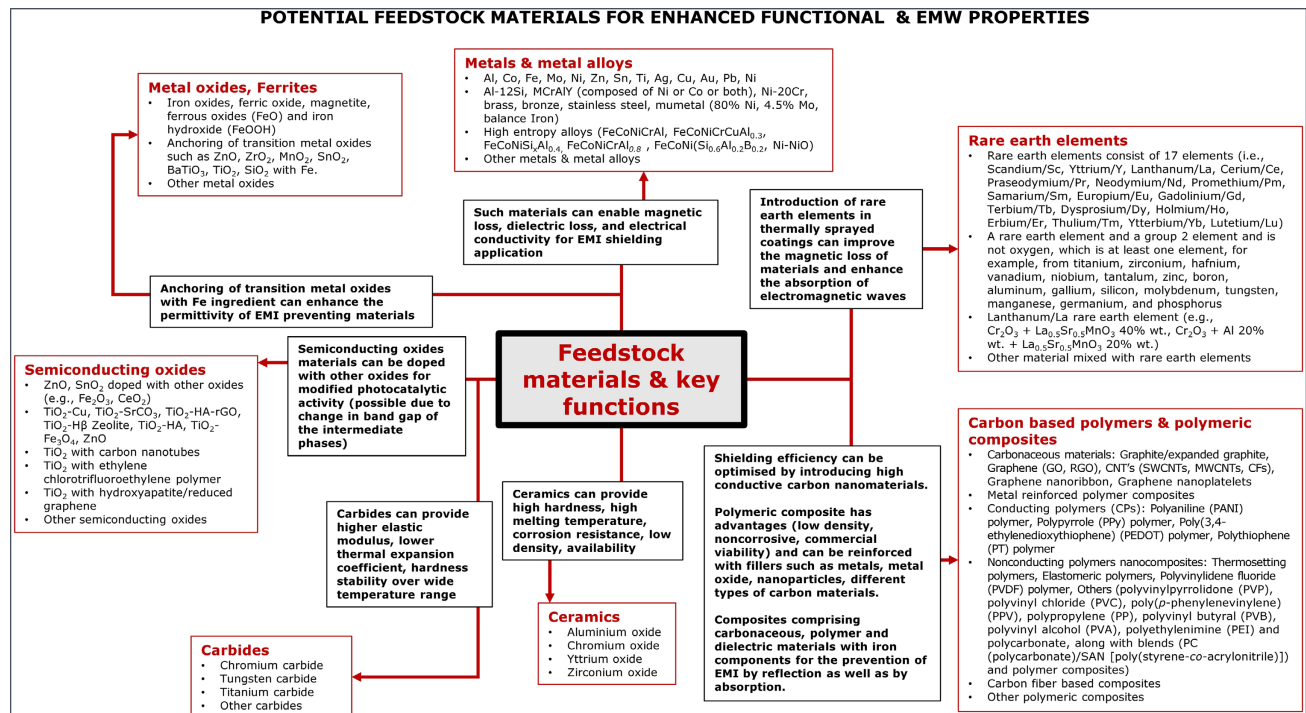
POTENTIAL FEEDSTOCK MATERIALS FOR ENHANCED FUNCTIONAL & EMW PROPERTIES

Metal oxides, Ferrites
- Iron oxides, ferric oxide, magnetite, ferrous oxides (FeO) and iron hydroxide (FeOOH)
- Anchoring of transition metal oxides such as ZnO, $ZrO_2$, $MnO_2$, $SnO_2$, $BaTiO_3$, $TiO_2$, $SiO_2$ with Fe.
- Other metal oxides

Metals & metal alloys
- Al, Co, Fe, Mo, Ni, Zn, Sn, Ti, Ag, Cu, Au, Pb, Ni
- Al-12Si, MCrAlY (composed of Ni or Co or both), Ni-20Cr, brass, bronze, stainless steel, mumetal (80% Ni, 4.5% Mo, balance Iron)
- High entropy alloys (FeCoNiCrAl, $FeCoNiCrCuAl_{0.3}$, $FeCoNiSi_xAl_{0.4}$, $FeCoNiCrAl_{0.8}$, $FeCoNi(Si_{0.6}Al_{0.2}B_{0.2})$, Ni-NiO)
- Other metals & metal alloys

Rare earth elements
- Rare earth elements consist of 17 elements (i.e., Scandium/Sc, Yttrium/Y, Lanthanum/La, Cerium/Ce, Praseodymium/Pr, Neodymium/Nd, Promethium/Pm, Samarium/Sm, Europium/Eu, Gadolinium/Gd, Terbium/Tb, Dysprosium/Dy, Holmium/Ho, Erbium/Er, Thulium/Tm, Ytterbium/Yb, Lutetium/Lu)
- A rare earth element and a group 2 element and is not oxygen, which is at least one element, for example, from titanium, zirconium, hafnium, vanadium, niobium, tantalum, zinc, boron, aluminum, gallium, silicon, molybdenum, tungsten, manganese, germanium, and phosphorus
- Lanthanum/La rare earth element (e.g., $Cr_2O_3$ + $La_{0.5}Sr_{0.5}MnO_3$ 40% wt., $Cr_2O_3$ + Al 20% wt. + $La_{0.5}Sr_{0.5}MnO_3$ 20% wt.)
- Other material mixed with rare earth elements

Such materials can enable magnetic loss, dielectric loss, and electrical conductivity for EMI shielding application

Introduction of rare earth elements in thermally sprayed coatings can improve the magnetic loss of materials and enhance the absorption of electromagnetic waves

Anchoring of transition metal oxides with Fe ingredient can enhance the permittivity of EMI preventing materials

Semiconducting oxides
- ZnO, $SnO_2$ doped with other oxides (e.g., $Fe_2O_3$, $CeO_2$)
- $TiO_2$-Cu, $TiO_2$-$SrCO_3$, $TiO_2$-HA-rGO, $TiO_2$-Hβ Zeolite, $TiO_2$-HA, $TiO_2$-$Fe_3O_4$, ZnO
- $TiO_2$ with carbon nanotubes
- $TiO_2$ with ethylene chlorotrifluoroethylene polymer
- $TiO_2$ with hydroxyapatite/reduced graphene
- Other semiconducting oxides

Semiconducting oxides materials can be doped with other oxides for modified photocatalytic activity (possible due to change in band gap of the intermediate phases)

Feedstock materials & key functions

Carbides can provide higher elastic modulus, lower thermal expansion coefficient, hardness stability over wide temperature range

Ceramics can provide high hardness, high melting temperature, corrosion resistance, low density, availability

Shielding efficiency can be optimised by introducing high conductive carbon nanomaterials.

Polymeric composite has advantages (low density, noncorrosive, commercial viability) and can be reinforced with fillers such as metals, metal oxide, nanoparticles, different types of carbon materials.

Composites comprising carbonaceous, polymer and dielectric materials with iron components for the prevention of EMI by reflection as well as by absorption.

Carbon based polymers & polymeric composites
- Carbonaceous materials: Graphite/expanded graphite, Graphene (GO, RGO), CNT's (SWCNTs, MWCNTs, CFs), Graphene nanoribbon, Graphene nanoplatelets
- Metal reinforced polymer composites
- Conducting polymers (CPs): Polyaniline (PANI) polymer, Polypyrrole (PPy) polymer, Poly(3,4-ethylenedioxythiophene) (PEDOT) polymer, Polythiophene (PT) polymer
- Nonconducting polymers nanocomposites: Thermosetting polymers, Elastomeric polymers, Polyvinylidene fluoride (PVDF) polymer, Others (polyvinylpyrrolidone (PVP), polyvinyl chloride (PVC), poly(p-phenylenevinylene) (PPV), polypropylene (PP), polyvinyl butyral (PVB), polyvinyl alcohol (PVA), polyethylenimine (PEI) and polycarbonate, along with blends (PC (polycarbonate)/SAN [poly(styrene-co-acrylonitrile)]) and polymer composites)
- Carbon fiber based composites
- Other polymeric composites

Ceramics
- Aluminium oxide
- Chromium oxide
- Yttrium oxide
- Zirconium oxide

Carbides
- Chromium carbide
- Tungsten carbide
- Titanium carbide
- Other carbides